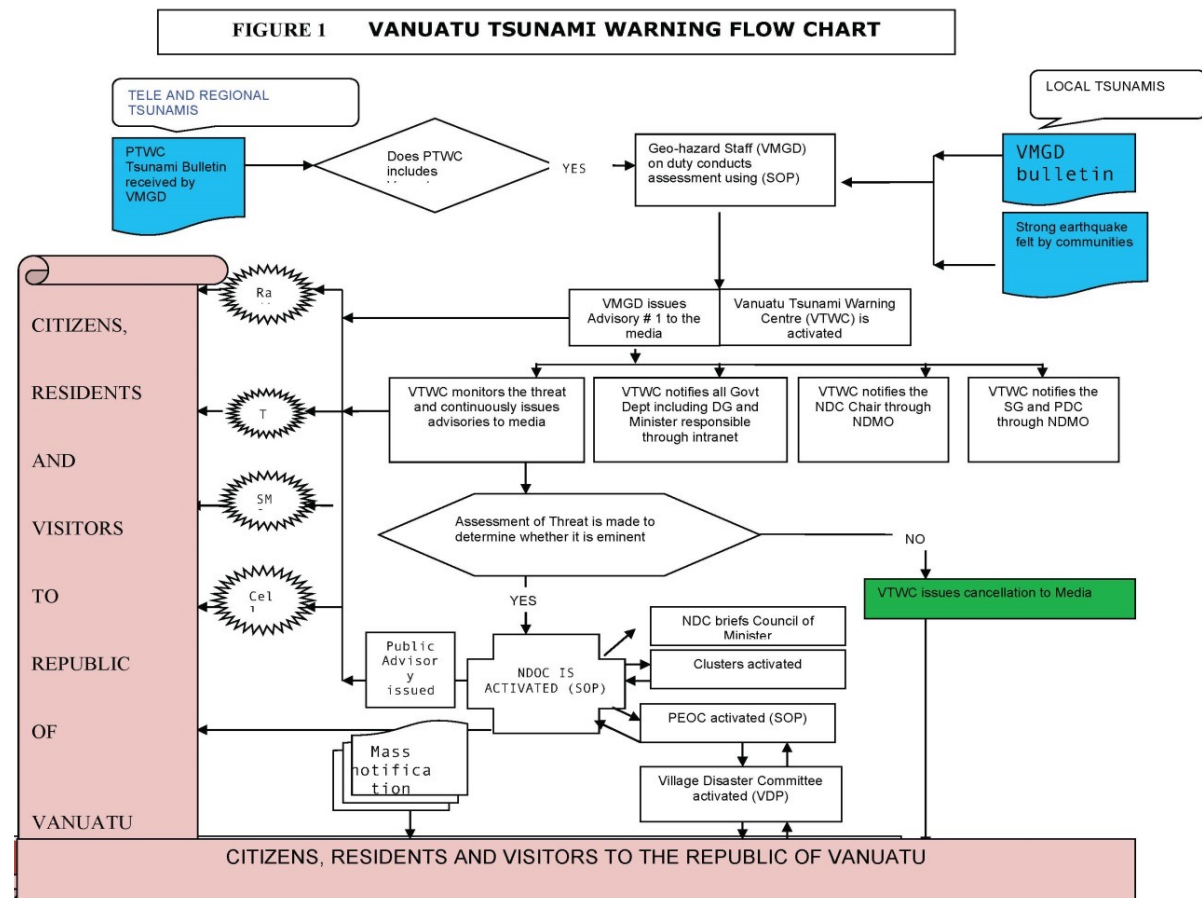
FIGURE 1 VANUATU TSUNAMI WARNING FLOW CHART

TELE AND REGIONAL TSUNAMIS

PTWC Tsunami Bulletin received by VMGD

Does PTWC includes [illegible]

YES

Geo-hazard Staff (VMGD) on duty conducts assessment using (SOP)

LOCAL TSUNAMIS

VMGD bulletin

Strong earthquake felt by communities

CITIZENS, RESIDENTS AND VISITORS TO REPUBLIC OF VANUATU

Ra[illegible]

VMGD issues Advisory # 1 to the media

Vanuatu Tsunami Warning Centre (VTWC) is activated

T

VTWC monitors the threat and continuously issues advisories to media

VTWC notifies all Govt Dept including DG and Minister responsible through intranet

VTWC notifies the NDC Chair through NDMO

VTWC notifies the SG and PDC through NDMO

SM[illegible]

Assessment of Threat is made to determine whether it is eminent

NO

Cel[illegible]

VTWC issues cancellation to Media

YES

NDC briefs Council of Minister

Public Advisory issued

NDOC IS ACTIVATED (SOP)

Clusters activated

PEOC activated (SOP)

Mass notification

Village Disaster Committee activated (VDP)

CITIZENS, RESIDENTS AND VISITORS TO THE REPUBLIC OF VANUATU